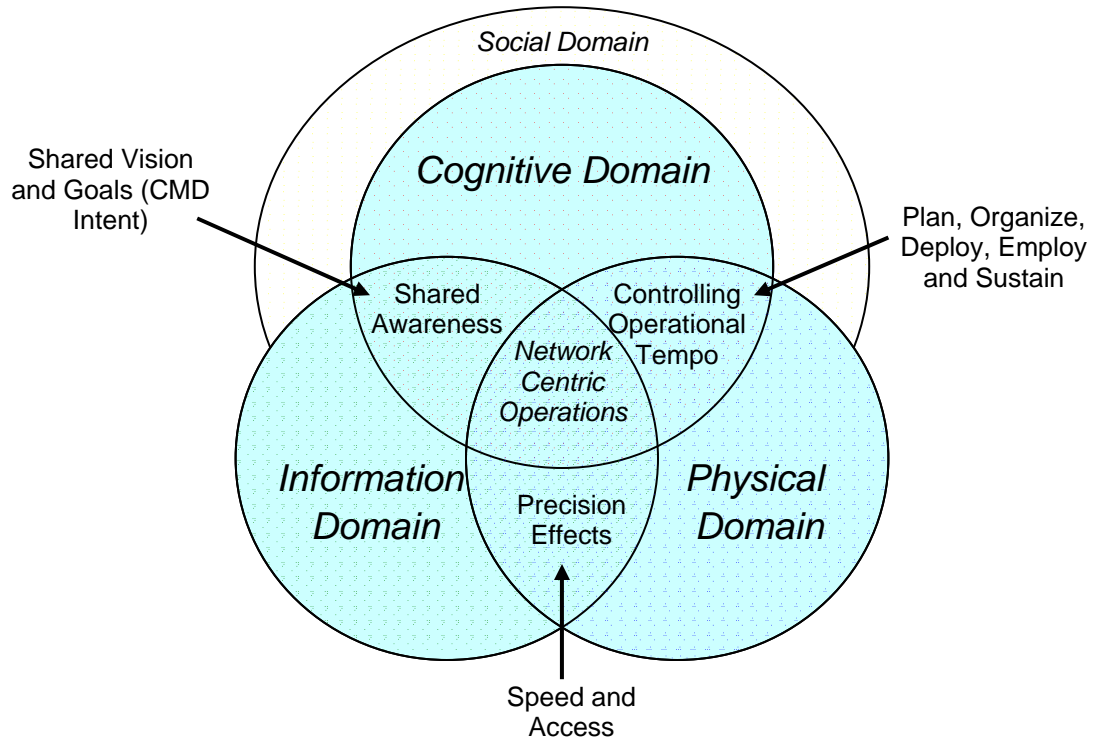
Social Domain

Cognitive Domain

Shared Vision and Goals (CMD Intent)

Plan, Organize, Deploy, Employ and Sustain

Shared Awareness

Controlling Operational Tempo

Network Centric Operations

Information Domain

Physical Domain

Precision Effects

Speed and Access